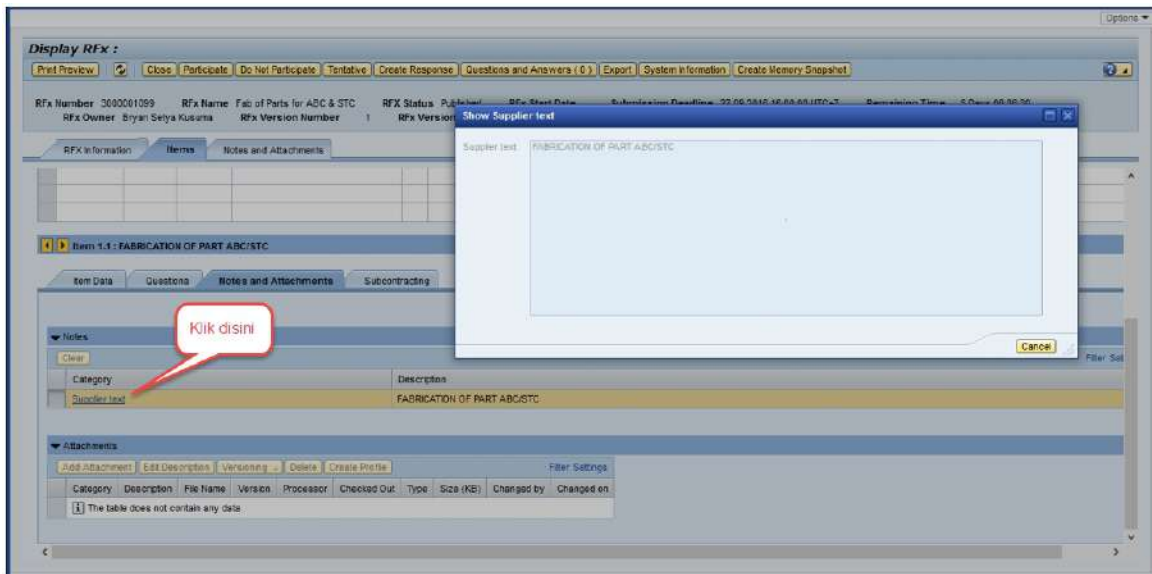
Options

Display RFx :

Print Preview | Close | Participate | Do Not Participate | Tentative | Create Response | Questions and Answers ( 0 ) | Export | System Information | Create Memory Snapshot

RFx Number 3000001099 RFx Name Fab of Parts for ABC & STC RFX Status Published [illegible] Submission Deadline 22.09.2016 16:00:00 UTC+7 Remaining Time 5 Days 00:00:30
RFx Owner Bryan Setya Kusuma RFx Version Number 1 RFx Version

RFX Information | Items | Notes and Attachments

Show Supplier text

Supplier text FABRICATION OF PART ABC/STC

Cancel

Item 1.1 : FABRICATION OF PART ABC/STC

Item Data | Questions | Notes and Attachments | Subcontracting

Klik disini

Notes

Clear

Filter Set

| Category | Description |
|---|---|
| Supplier text | FABRICATION OF PART ABC/STC |

Attachments

Add Attachment | Edit Description | Versioning | Delete | Create Profile | Filter Settings

| Category | Description | File Name | Version | Processor | Checked Out | Type | Size (KB) | Changed by | Changed on |
|---|---|---|---|---|---|---|---|---|---|
| The table does not contain any data | | | | | | | | | |